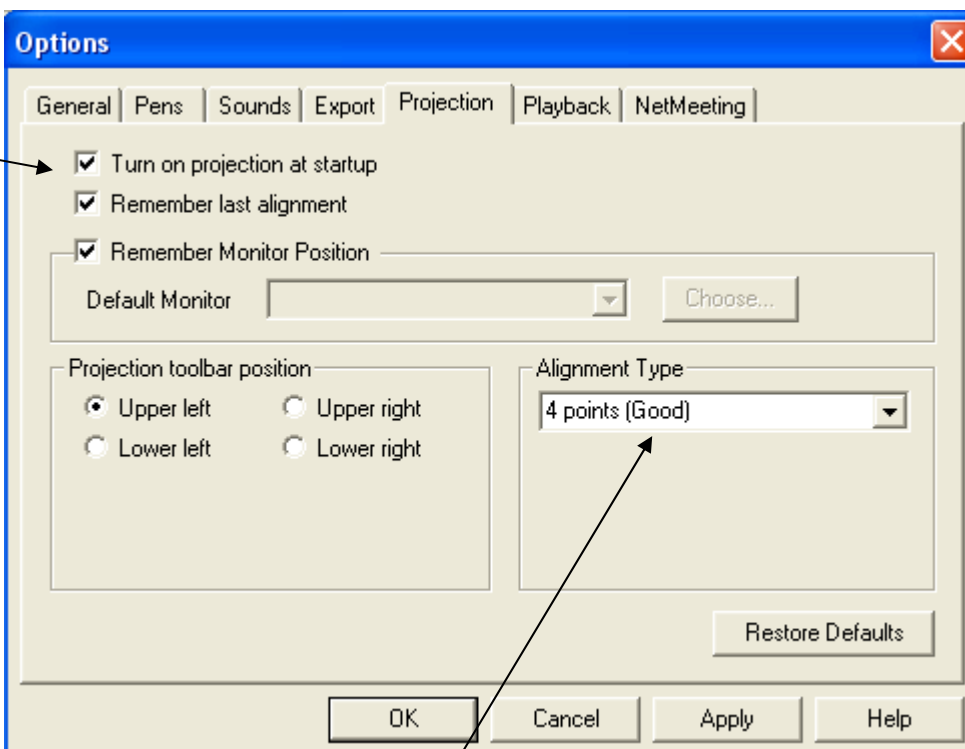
Options

General | Pens | Sounds | Export | Projection | Playback | NetMeeting

Turn on projection at startup
Remember last alignment
Remember Monitor Position
Default Monitor
Choose...

Projection toolbar position
Upper left
Upper right
Lower left
Lower right

Alignment Type
4 points (Good)

Restore Defaults

OK
Cancel
Apply
Help